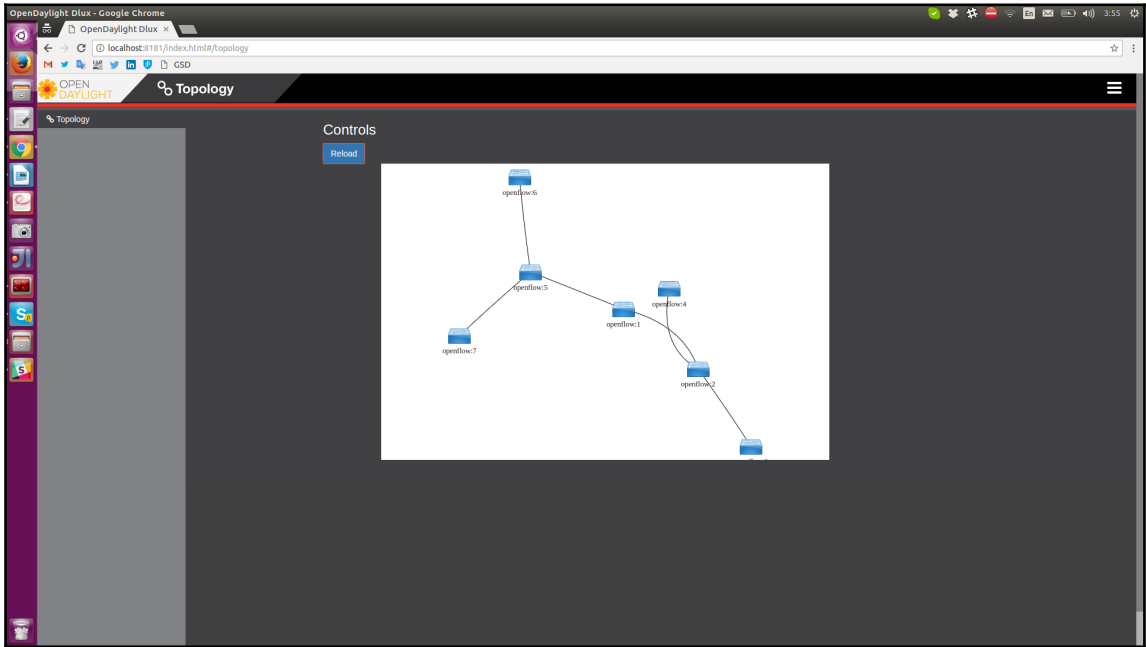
OpenDaylight Dlux - Google Chrome

En 3:55

OpenDaylight Dlux ×

localhost:8181/index.html#/topology

GSD

OPEN DAYLIGHT

Topology

Topology

Controls

Reload

openflow:6

openflow:5

openflow:4

openflow:1

openflow:7

openflow:2

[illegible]